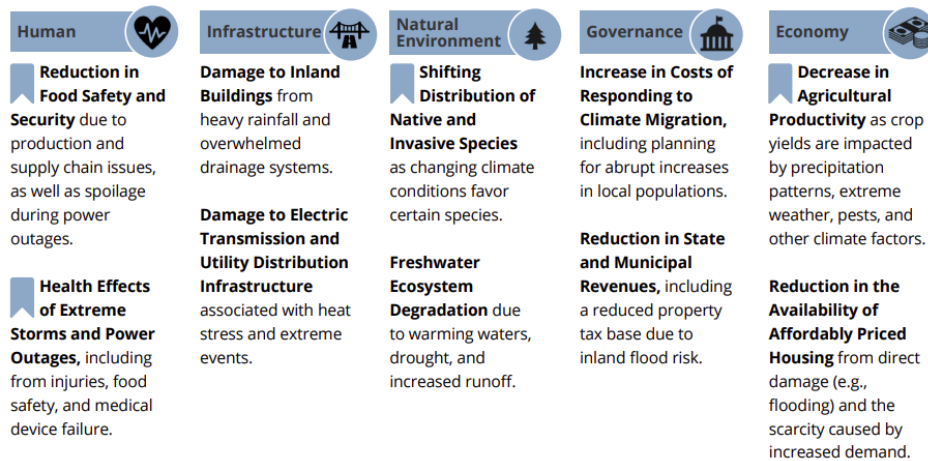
Human

Reduction in Food Safety and Security due to production and supply chain issues, as well as spoilage during power outages.

Health Effects of Extreme Storms and Power Outages, including from injuries, food safety, and medical device failure.

Infrastructure

Damage to Inland Buildings from heavy rainfall and overwhelmed drainage systems.

Damage to Electric Transmission and Utility Distribution Infrastructure associated with heat stress and extreme events.

Natural Environment

Shifting Distribution of Native and Invasive Species as changing climate conditions favor certain species.

Freshwater Ecosystem Degradation due to warming waters, drought, and increased runoff.

Governance

Increase in Costs of Responding to Climate Migration, including planning for abrupt increases in local populations.

Reduction in State and Municipal Revenues, including a reduced property tax base due to inland flood risk.

Economy

Decrease in Agricultural Productivity as crop yields are impacted by precipitation patterns, extreme weather, pests, and other climate factors.

Reduction in the Availability of Affordably Priced Housing from direct damage (e.g., flooding) and the scarcity caused by increased demand.